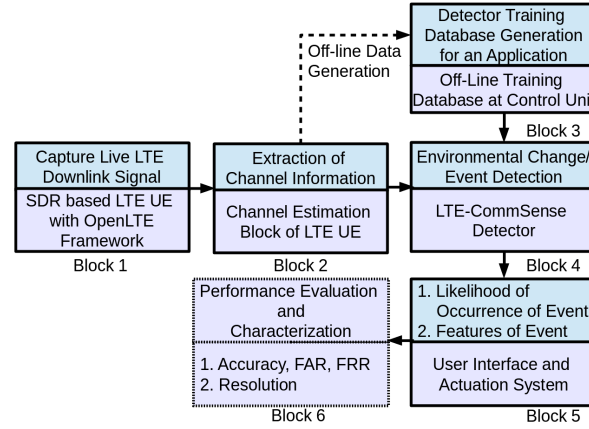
Detector Training Database Generation for an Application

Off-Line Training Database at Control Uni

Off-line Data Generation

Block 3

Capture Live LTE Downlink Signal

SDR based LTE UE with OpenLTE Framework

Block 1

Extraction of Channel Information

Channel Estimation Block of LTE UE

Block 2

Environmental Change/ Event Detection

LTE-CommSense Detector

Block 4

Performance Evaluation and Characterization

1. Accuracy, FAR, FRR
2. Resolution

Block 6

1. Likelihood of Occurrence of Event
2. Features of Event

User Interface and Actuation System

Block 5